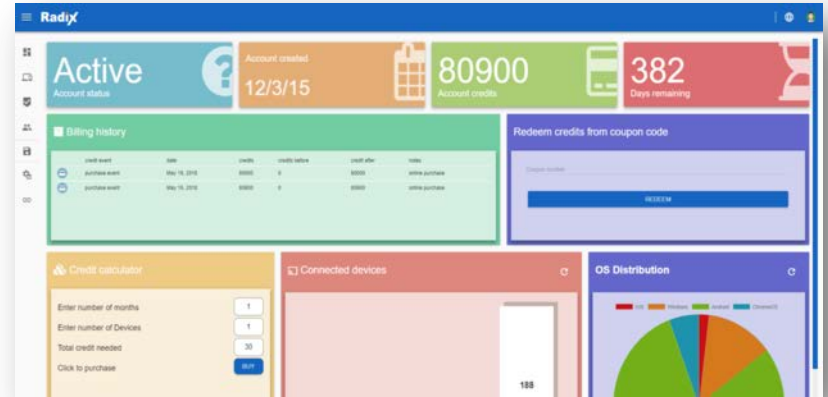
Radix

Active
Account status

Account created
12/3/15

80900
Account credits

382
Days remaining

Billing history

| | credit event | date | credits | credits before | credit after | notes |
|---|---|---|---|---|---|---|
| | purchase event | May 16, 2016 | 80000 | 0 | 80000 | online purchase |
| | purchase event | May 16, 2016 | 80000 | 0 | 80000 | online purchase |

Redeem credits from coupon code

Coupon number

REDEEM

Credit calculator

Enter number of months 1
Enter number of Devices 1
Total credit needed 30
Click to purchase BUY

Connected devices

188

OS Distribution

iOS Windows Android ChromeOS